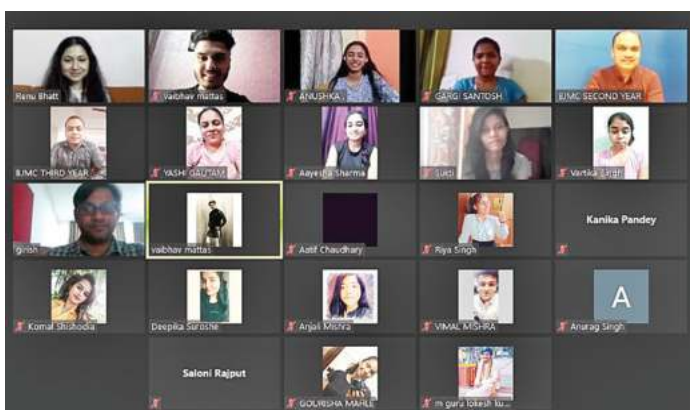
Renu Bhatt
vaibhav mattas
ANUSHKA
GARG SANTOSH
BJMC SECOND YEAR
BJMC THIRD YEAR
YASHI GAUTAM
Aayesha Sharma
Lucti
Vartika Singh
girish
vaibhav mattas
Aatif Chaudhary
Riya Singh
Kanika Pandey
Komal Shishodia
Deepika Suroshe
Anjali Mishra
VIMAL MISHRA
A
Anurag Singh
Saloni Rajput
GOURISHA MAHLE
m guru lokesh ku...